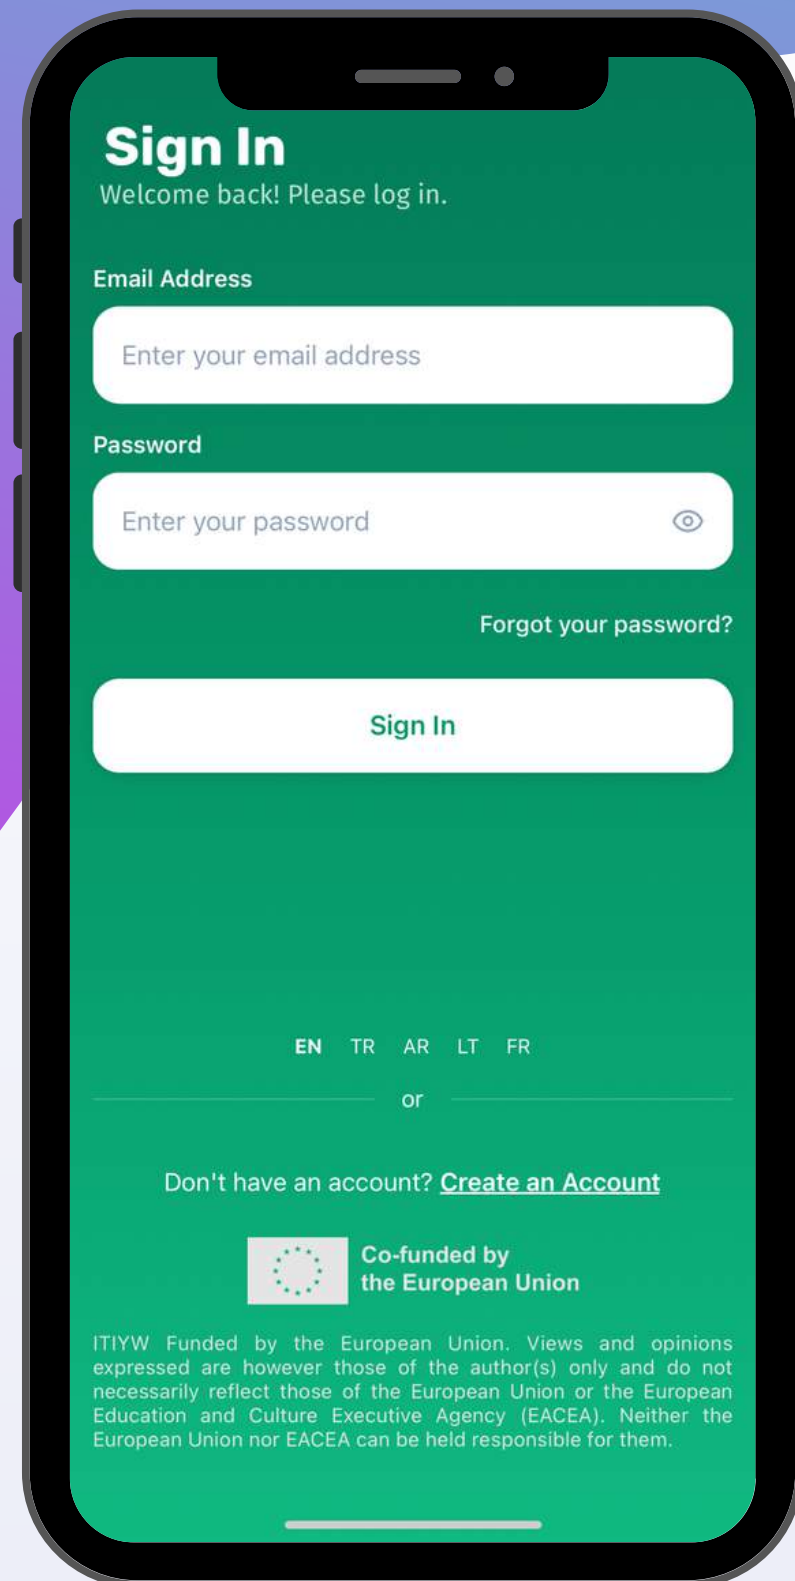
Sign In
Welcome back! Please log in.

Email Address

Enter your email address

Password

Enter your password

Forgot your password?

Sign In

EN TR AR LT FR

or

Don't have an account? Create an Account

Co-funded by the European Union

ITIYW Funded by the European Union. Views and opinions expressed are however those of the author(s) only and do not necessarily reflect those of the European Union or the European Education and Culture Executive Agency (EACEA). Neither the European Union nor EACEA can be held responsible for them.